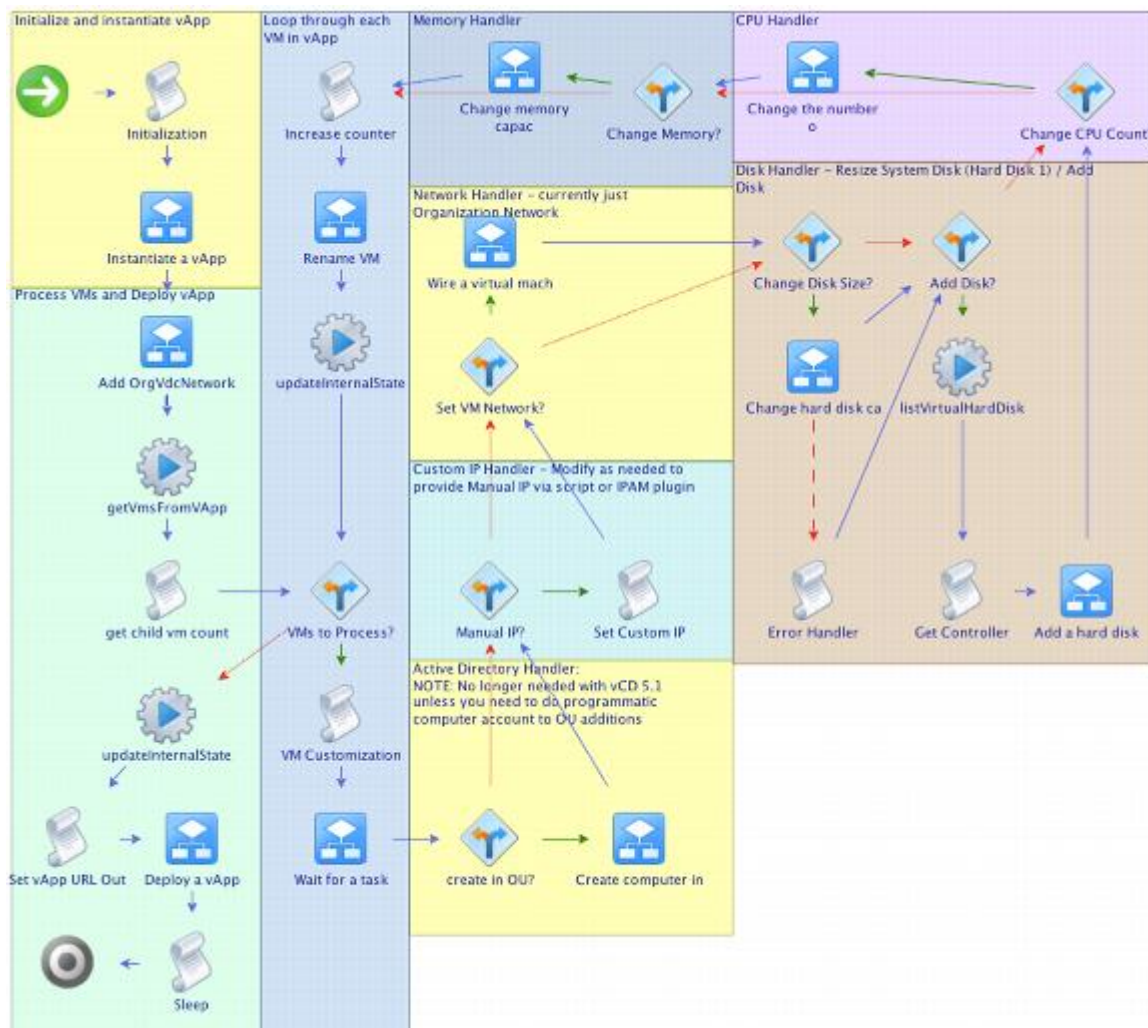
Initialize and instantiate vApp

Initialization

Instantiate a vApp

Loop through each VM in vApp

Increase counter

Rename VM

updateInternalState

VMs to Process?

VM Customization

Wait for a task

Memory Handler

Change memory capac

Change Memory?

CPU Handler

Change the number o

Change CPU Count

Network Handler - currently just Organization Network

Wire a virtual mach

Set VM Network?

Disk Handler - Resize System Disk (Hard Disk 1) / Add Disk

Change Disk Size?

Add Disk?

Change hard disk ca

listVirtualHardDisk

Error Handler

Get Controller

Add a hard disk

Process VMs and Deploy vApp

Add OrgVdcNetwork

getVmsFromVApp

get child vm count

updateInternalState

Set vApp URL Out

Deploy a vApp

Sleep

Custom IP Handler - Modify as needed to provide Manual IP via script or IPAM plugin

Manual IP?

Set Custom IP

Active Directory Handler:
NOTE: No longer needed with vCD 5.1 unless you need to do programmatic computer account to OU additions

create in OU?

Create computer in